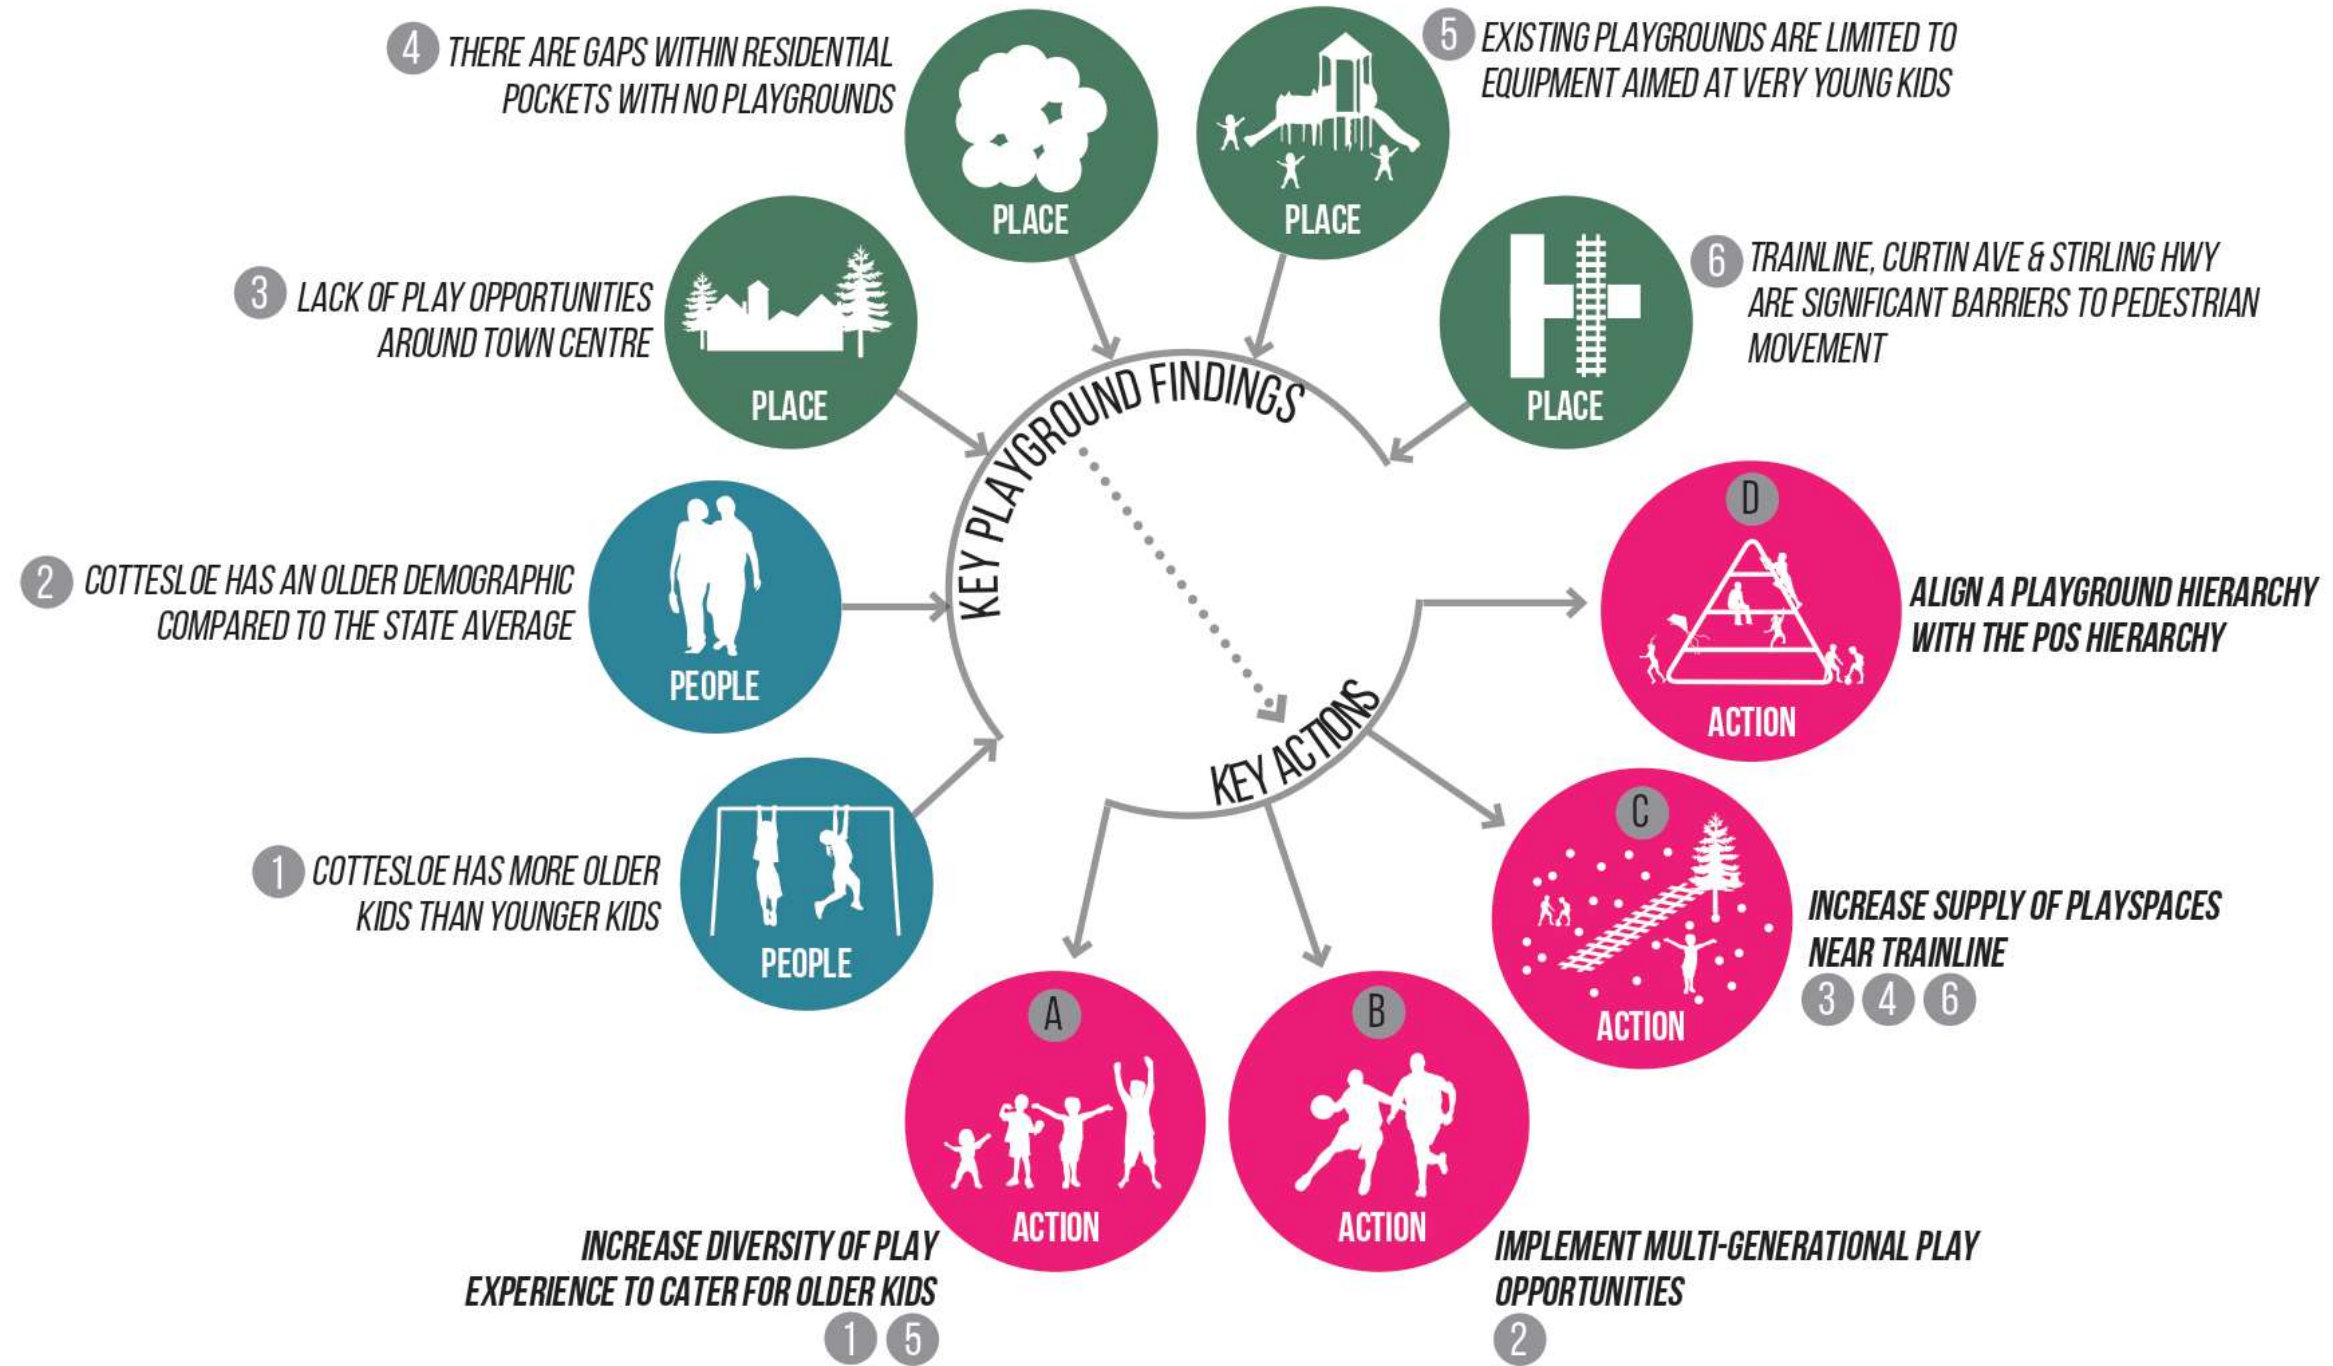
4 THERE ARE GAPS WITHIN RESIDENTIAL POCKETS WITH NO PLAYGROUNDS

PLACE

PLACE

5 EXISTING PLAYGROUNDS ARE LIMITED TO EQUIPMENT AIMED AT VERY YOUNG KIDS

3 LACK OF PLAY OPPORTUNITIES AROUND TOWN CENTRE

PLACE

PLACE

6 TRAINLINE, CURTIN AVE & STIRLING HWY ARE SIGNIFICANT BARRIERS TO PEDESTRIAN MOVEMENT

KEY PLAYGROUND FINDINGS

2 COTTESLOE HAS AN OLDER DEMOGRAPHIC COMPARED TO THE STATE AVERAGE

PEOPLE

D

ACTION

ALIGN A PLAYGROUND HIERARCHY WITH THE POS HIERARCHY

KEY ACTIONS

1 COTTESLOE HAS MORE OLDER KIDS THAN YOUNGER KIDS

PEOPLE

C

ACTION

INCREASE SUPPLY OF PLAYSPACES NEAR TRAINLINE
3 4 6

A

ACTION

B

ACTION

INCREASE DIVERSITY OF PLAY EXPERIENCE TO CATER FOR OLDER KIDS
1 5

IMPLEMENT MULTI-GENERATIONAL PLAY OPPORTUNITIES
2